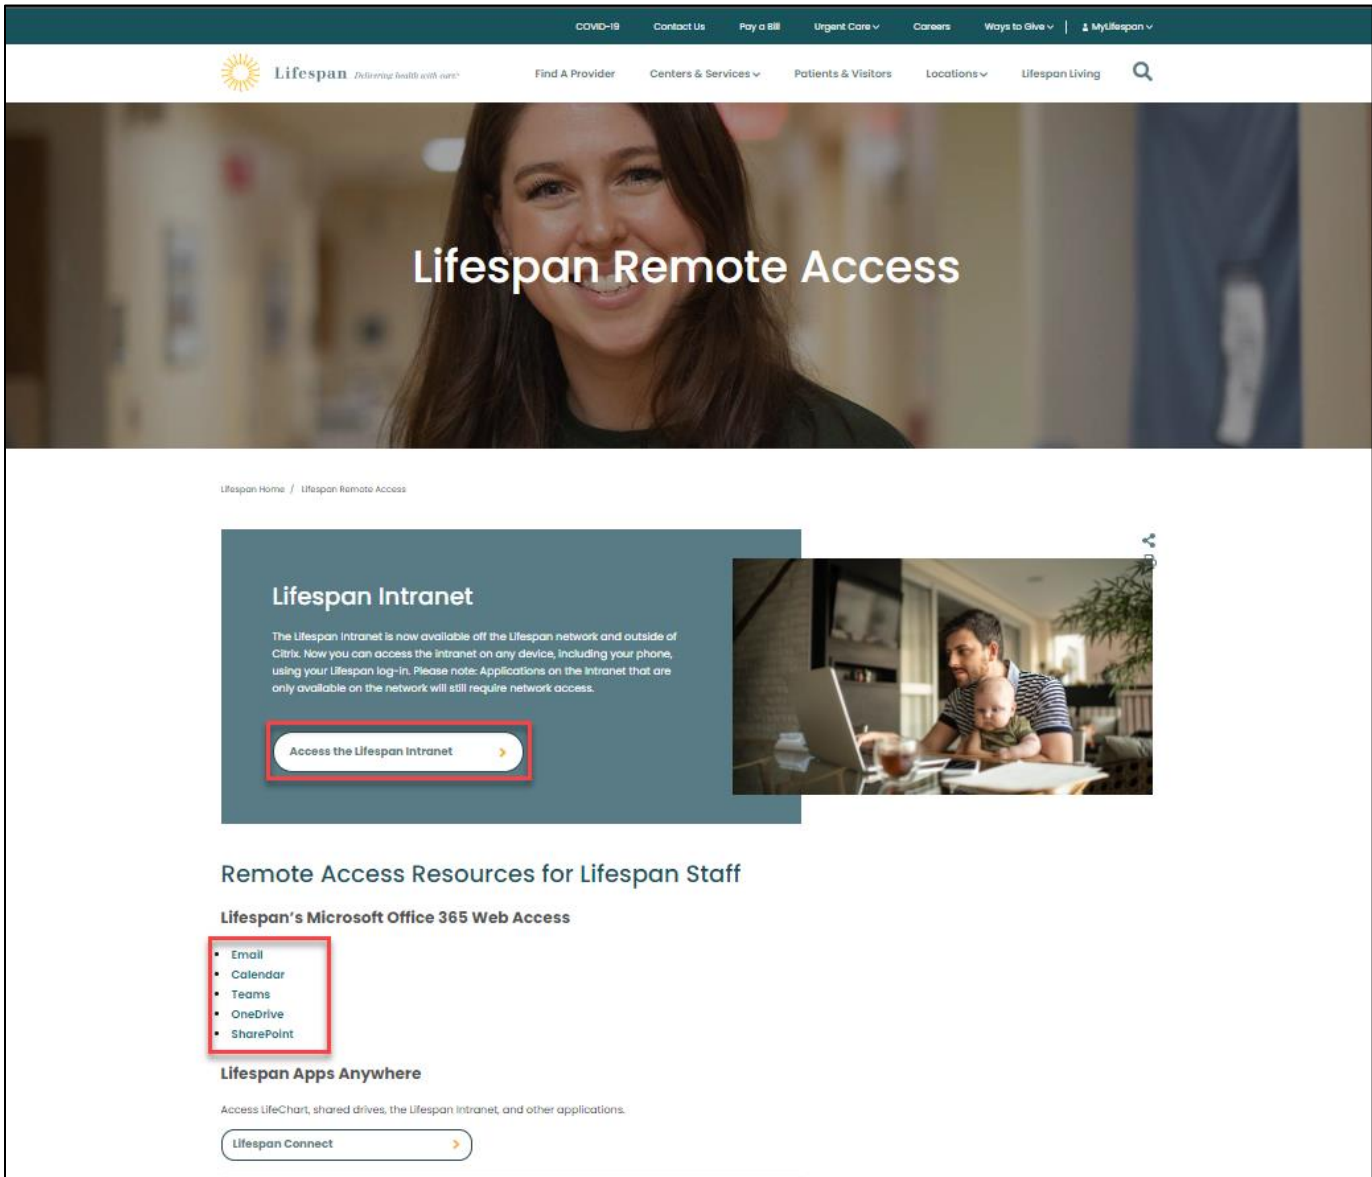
COVID-19 Contact Us Pay a Bill Urgent Care Careers Ways to Give | MyLifespan

Lifespan Delivering health with care

Find A Provider Centers & Services Patients & Visitors Locations Lifespan Living

Lifespan Remote Access

Lifespan Home / Lifespan Remote Access

Lifespan Intranet

The Lifespan Intranet is now available off the Lifespan network and outside of Citrix. Now you can access the intranet on any device, including your phone, using your Lifespan log-in. Please note: Applications on the intranet that are only available on the network will still require network access.

Access the Lifespan Intranet

Remote Access Resources for Lifespan Staff

Lifespan's Microsoft Office 365 Web Access

- Email
- Calendar
- Teams
- OneDrive
- SharePoint

Lifespan Apps Anywhere

Access LifeChart, shared drives, the Lifespan Intranet, and other applications.

Lifespan Connect